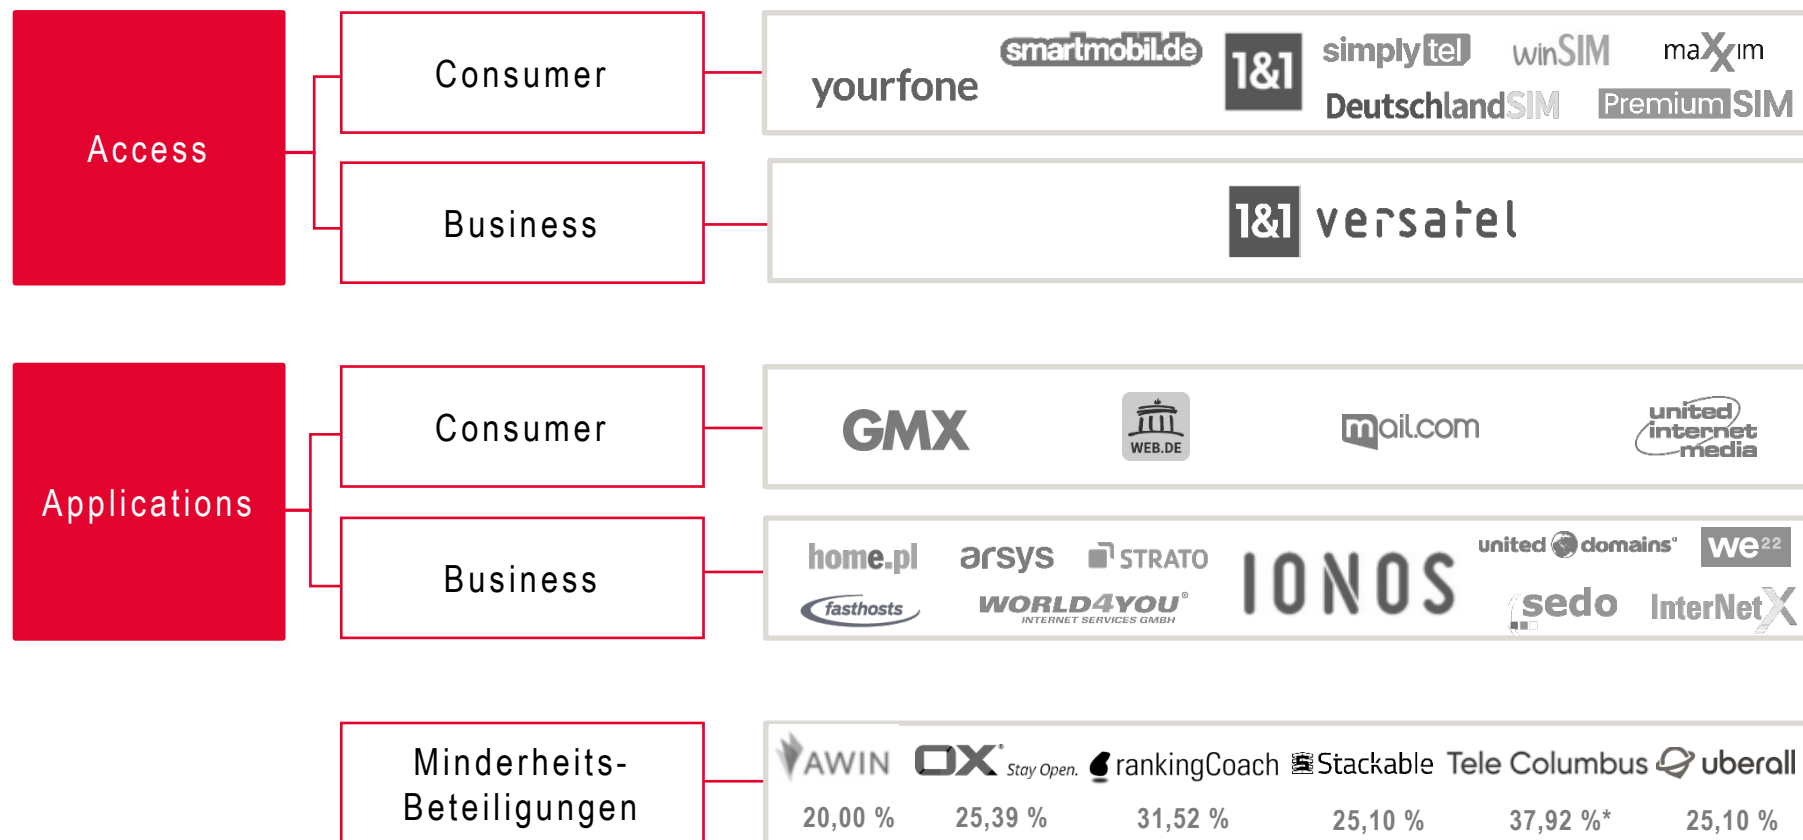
Access

Consumer

yourfone smartmobil.de 1&1 simply tel winSIM maXim DeutschlandSIM Premium SIM

Business

1&1 versatel

Applications

Consumer

GMX WEB.DE mail.com united internet media

Business

home.pl arsys STRATO fasthosts WORLD4YOU INTERNET SERVICES GMBH IONOS united domains we22 sedo InterNetX

Minderheits-Beteiligungen

AWIN OX Stay Open. rankingCoach Stackable Tele Columbus uberall

20,00 % 25,39 % 31,52 % 25,10 % 37,92 %* 25,10 %